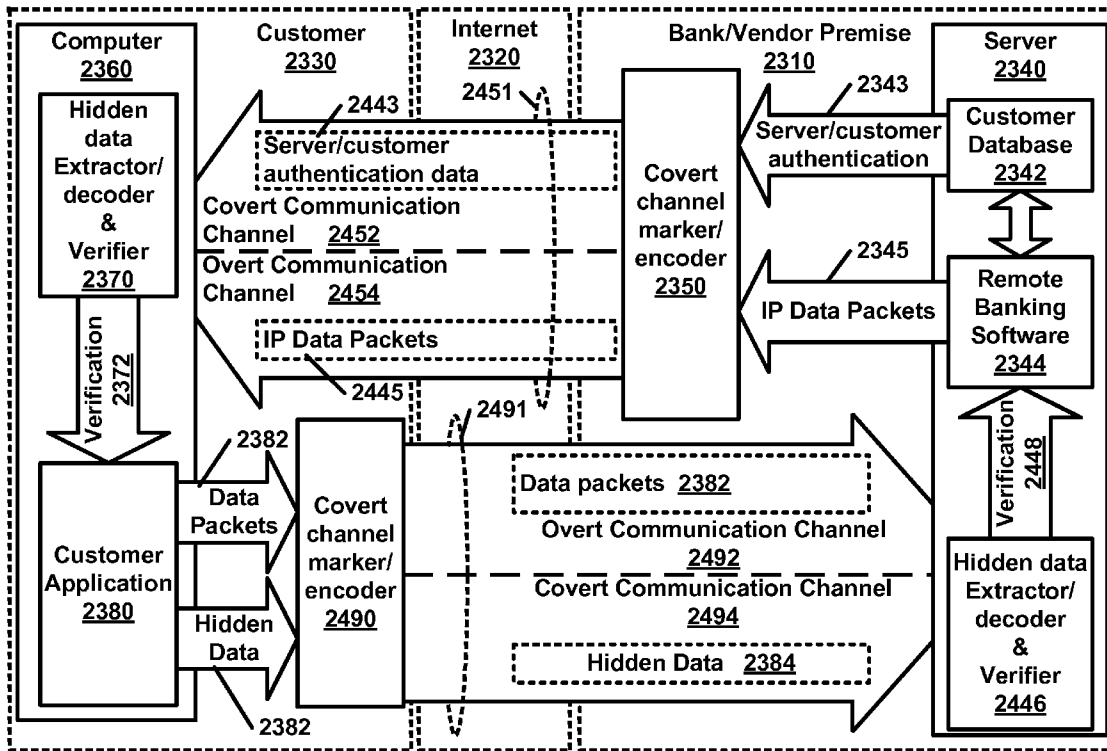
Computer
2360

Hidden data Extractor/ decoder & Verifier
2370

Verification
2372

Customer Application
2380

Customer
2330

2443

Server/customer authentication data

Covert Communication Channel 2452

Overt Communication Channel 2454

IP Data Packets

2445

2382

Data Packets

Hidden Data

2382

Covert channel marker/ encoder
2490

Internet
2320

2451

2491

Bank/Vendor Premise
2310

Covert channel marker/ encoder
2350

2343

Server/customer authentication

2345

IP Data Packets

Data packets 2382

Overt Communication Channel
2492

Covert Communication Channel
2494

Hidden Data 2384

Server
2340

Customer Database
2342

Remote Banking Software
2344

Verification
2448

Hidden data Extractor/ decoder & Verifier
2446